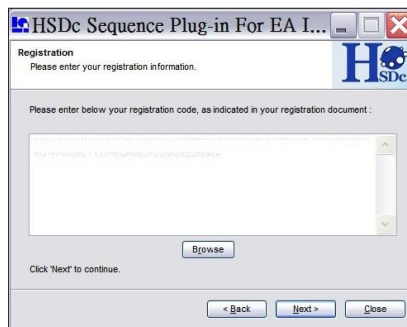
HSDc Sequence Plug-in For EA I...

Registration
Please enter your registration information.

HSDc

Please enter below your registration code, as indicated in your registration document :

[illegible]

Browse

Click 'Next' to continue.

< Back
Next >
Close